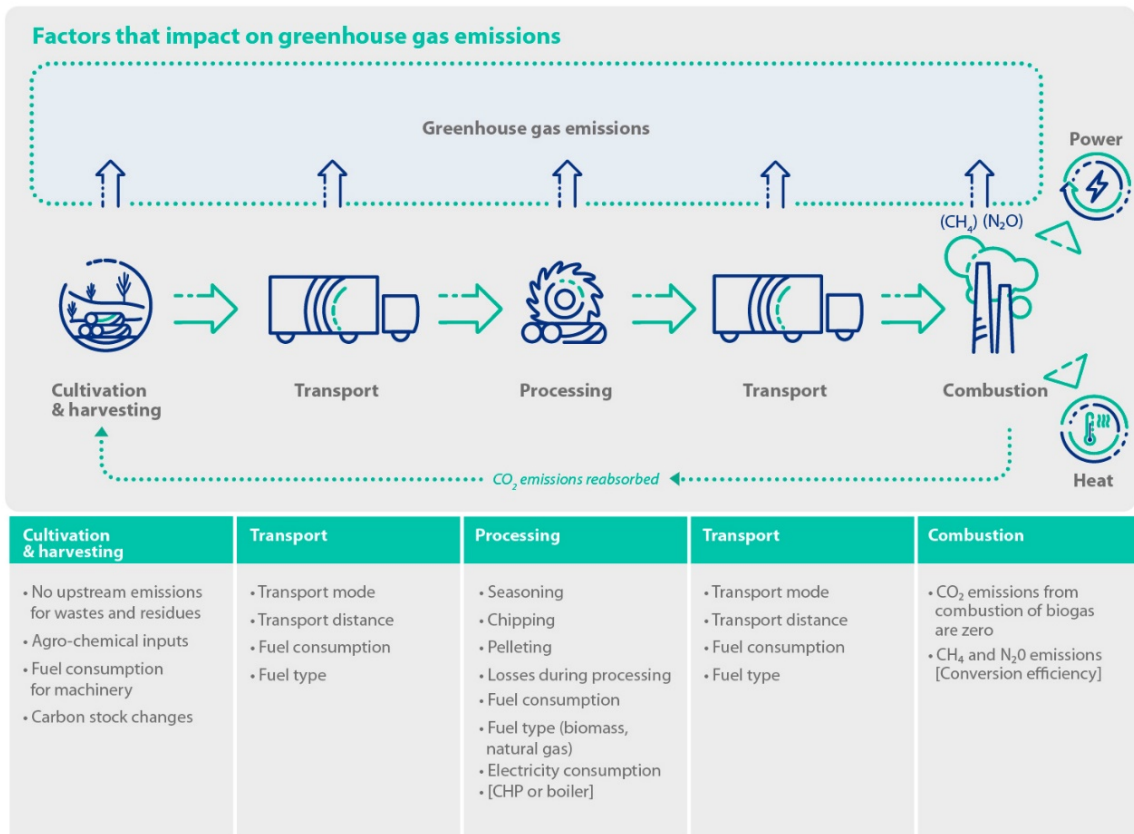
Factors that impact on greenhouse gas emissions

Greenhouse gas emissions

Power

$(CH_4)$ $(N_2O)$

Cultivation & harvesting

Transport

Processing

Transport

Combustion

Heat

$CO_2$ emissions reabsorbed

| Cultivation & harvesting | Transport | Processing | Transport | Combustion |
|---|---|---|---|---|
| • No upstream emissions for wastes and residues<br>• Agro-chemical inputs<br>• Fuel consumption for machinery<br>• Carbon stock changes | • Transport mode<br>• Transport distance<br>• Fuel consumption<br>• Fuel type | • Seasoning<br>• Chipping<br>• Pelleting<br>• Losses during processing<br>• Fuel consumption<br>• Fuel type (biomass, natural gas)<br>• Electricity consumption<br>• [CHP or boiler] | • Transport mode<br>• Transport distance<br>• Fuel consumption<br>• Fuel type | • $CO_2$ emissions from combustion of biogas are zero<br>• $CH_4$ and $N_20$ emissions [Conversion efficiency] |